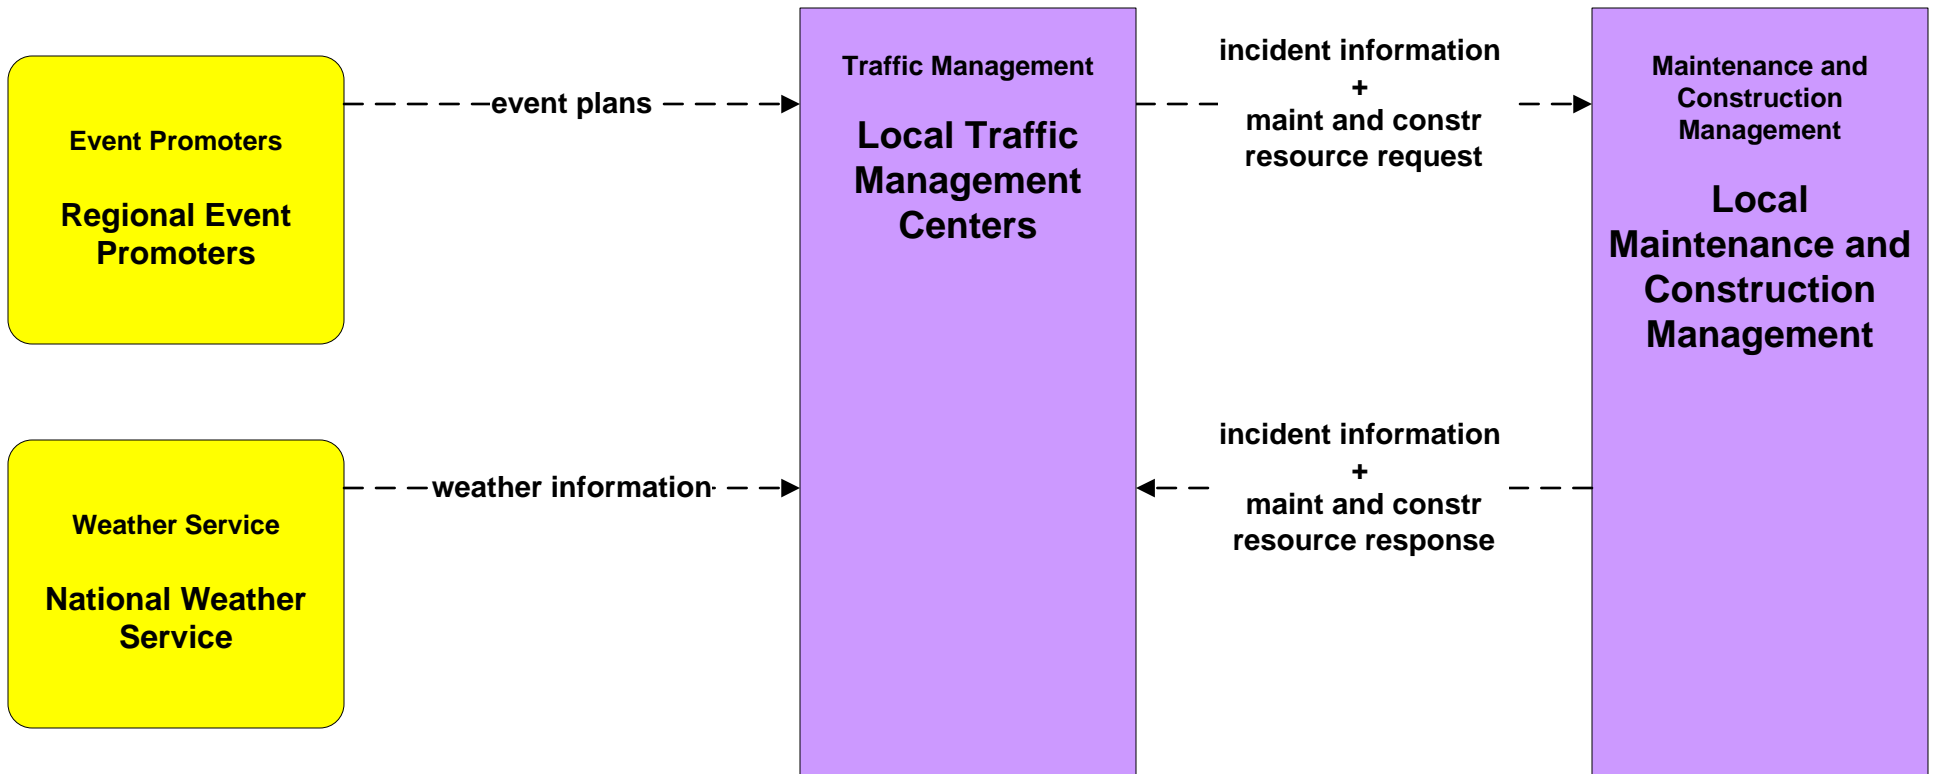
Event Promoters

Regional Event Promoters

event plans

Weather Service

National Weather Service

weather information

Traffic Management

Local Traffic Management Centers

incident information
+
maint and constr resource request

incident information
+
maint and constr resource response

Maintenance and Construction Management

Local Maintenance and Construction Management